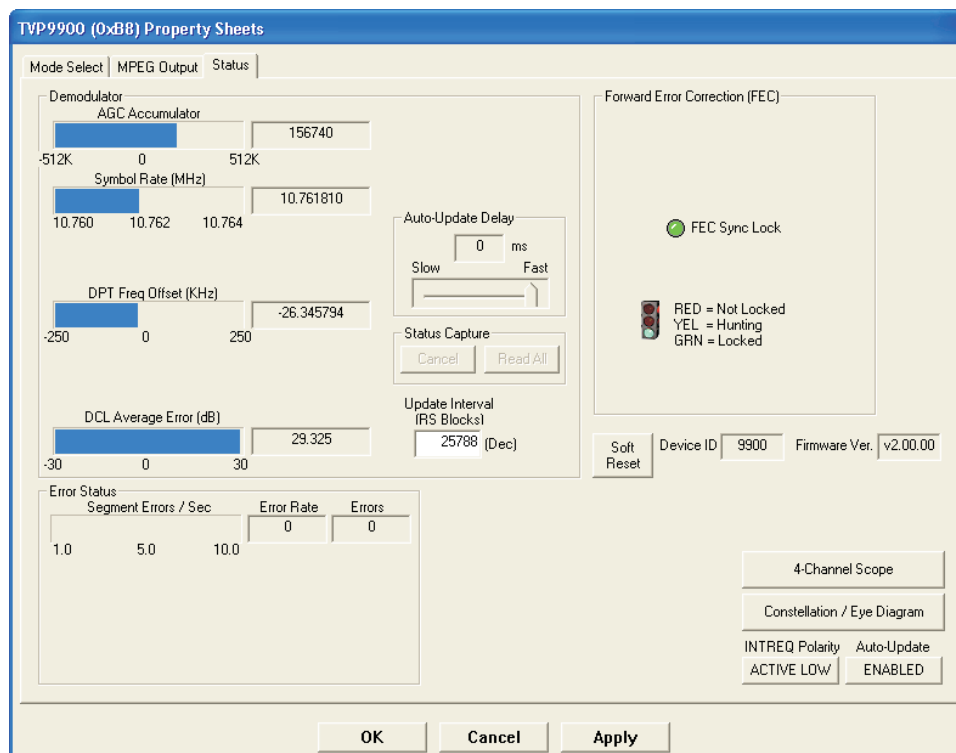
TVP9900 (0xBB) Property Sheets

Mode Select | MPEG Output | Status

Demodulator

AGC Accumulator
156740
-512K 0 512K

Symbol Rate (MHz)
10.761810
10.760 10.762 10.764

DPT Freq Offset (KHz)
-26.345794
-250 0 250

DCL Average Error (dB)
29.325
-30 0 30

Auto-Update Delay
0 ms
Slow Fast

Status Capture
Cancel Read All

Update Interval (RS Blocks)
25788 (Dec)

Forward Error Correction (FEC)

FEC Sync Lock

RED = Not Locked
YEL = Hunting
GRN = Locked

Soft Reset
Device ID 9900
Firmware Ver. v2.00.00

Error Status
Segment Errors / Sec
1.0 5.0 10.0
Error Rate
0
Errors
0

4-Channel Scope
Constellation / Eye Diagram
INTREQ Polarity
ACTIVE LOW
Auto-Update
ENABLED

OK Cancel Apply